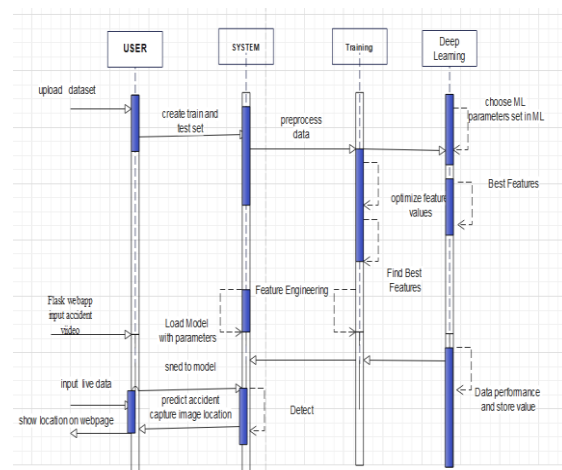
USER

SYSTEM

Training

Deep Learning

upload dataset

create train and test set

preprocess data

choose ML parameters set in ML

Best Features

optimize feature values

Find Best Features

Feature Engineering

Flask webapp input accident video

Load Model with parameters

sned to model

input live data

predict accident capture image location

Detect

Data performance and store value

show location on webpage